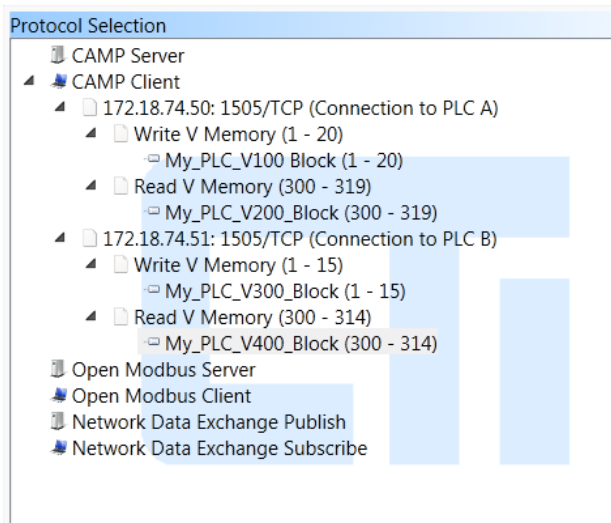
Protocol Selection
CAMP Server
CAMP Client
172.18.74.50: 1505/TCP (Connection to PLC A)
Write V Memory (1 - 20)
My_PLC_V100 Block (1 - 20)
Read V Memory (300 - 319)
My_PLC_V200_Block (300 - 319)
172.18.74.51: 1505/TCP (Connection to PLC B)
Write V Memory (1 - 15)
My_PLC_V300_Block (1 - 15)
Read V Memory (300 - 314)
My_PLC_V400_Block (300 - 314)
Open Modbus Server
Open Modbus Client
Network Data Exchange Publish
Network Data Exchange Subscribe